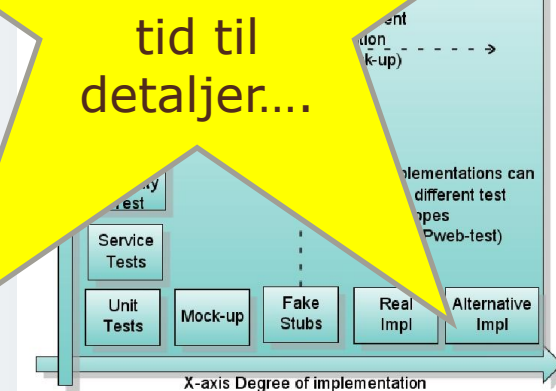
tid til detaljer….

ent

ation

k-up)

plementations can different test opes Pweb-test)

ty est

Service Tests

Unit Tests

Mock-up

Fake Stubs

Real Impl

Alternative Impl

X-axis Degree of implementation